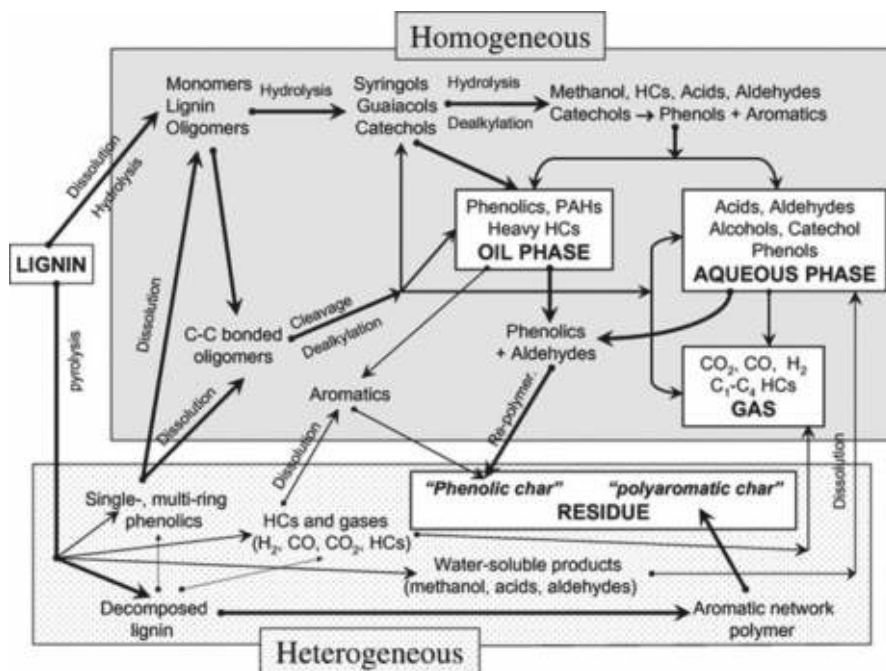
Homogeneous

Monomers
Lignin
Oligomers

Hydrolysis

Syringols
Guaiacols
Catechols

Hydrolysis
Dealkylation

Methanol, HCs, Acids, Aldehydes
Catechols → Phenols + Aromatics

Dissolution
Hydrolysis

LIGNIN

Phenolics, PAHs
Heavy HCs
OIL PHASE

Acids, Aldehydes
Alcohols, Catechol
Phenols
AQUEOUS PHASE

Dissolution

C-C bonded
oligomers

Cleavage
Dealkylation

Phenolics
+ Aldehydes

$CO_2$, CO, $H_2$
$C_1$-$C_4$ HCs
GAS

pyrolysis

Aromatics

Dissolution

Re-polymer.

Dissolution

Dissolution

"Phenolic char" "polyaromatic char"
RESIDUE

Single-, multi-ring
phenolics

HCs and gases
($H_2$, CO, $CO_2$, HCs)

Water-soluble products
(methanol, acids, aldehydes)

Decomposed
lignin

Aromatic network
polymer

Heterogeneous